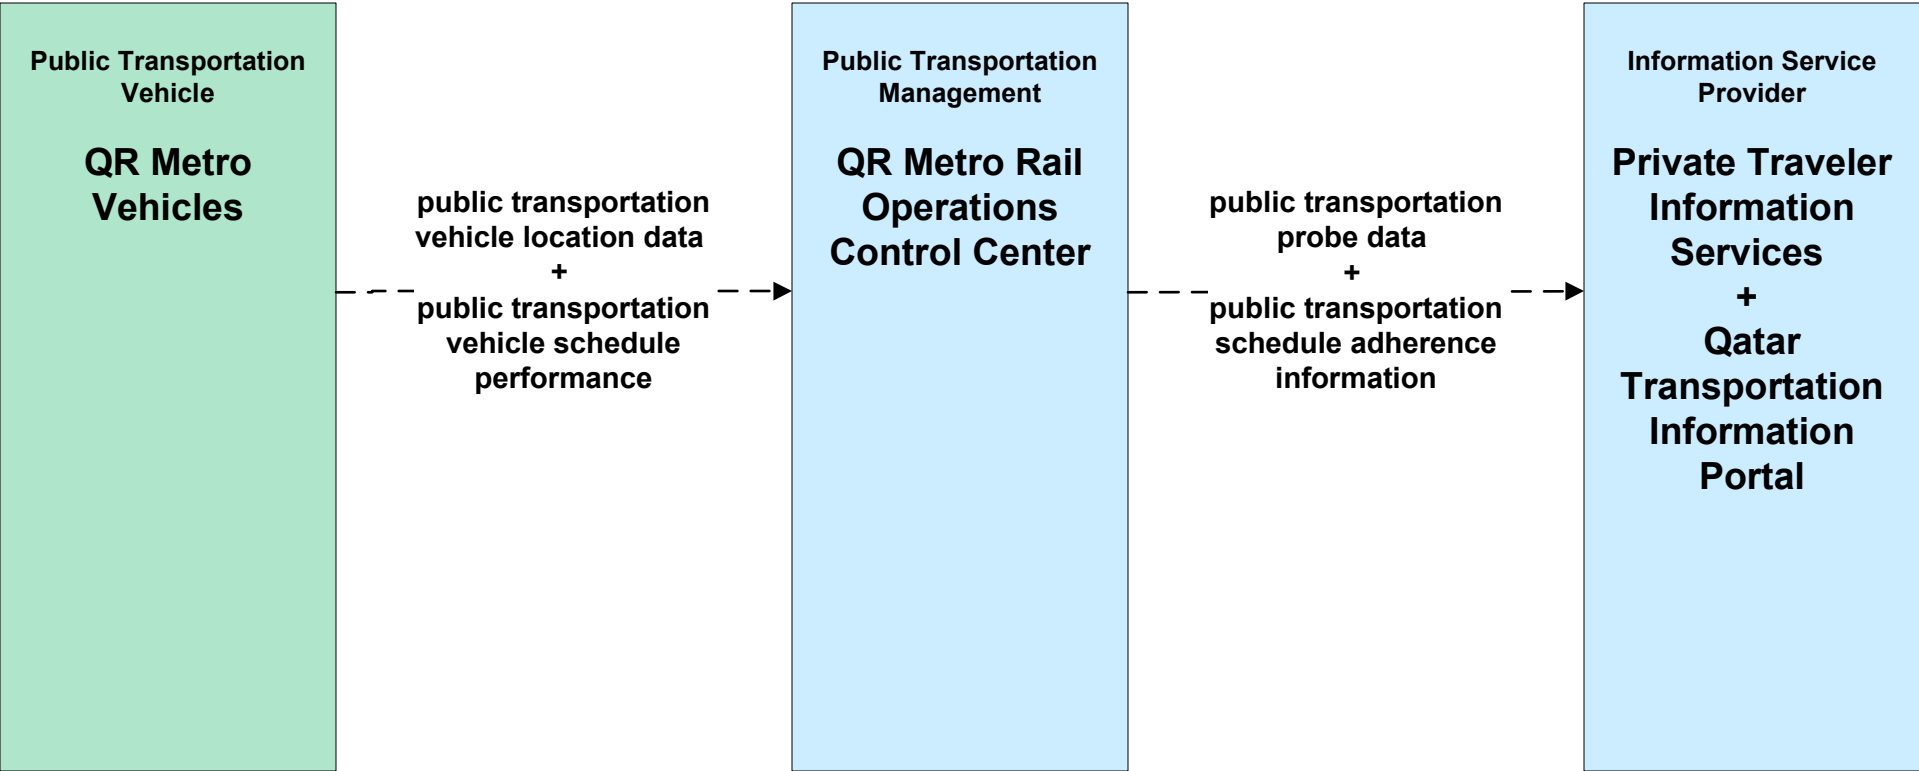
Public Transportation Vehicle

QR Metro Vehicles

public transportation vehicle location data
+
public transportation vehicle schedule performance

Public Transportation Management

QR Metro Rail Operations Control Center

public transportation probe data
+
public transportation schedule adherence information

Information Service Provider

Private Traveler Information Services
+
Qatar Transportation Information Portal